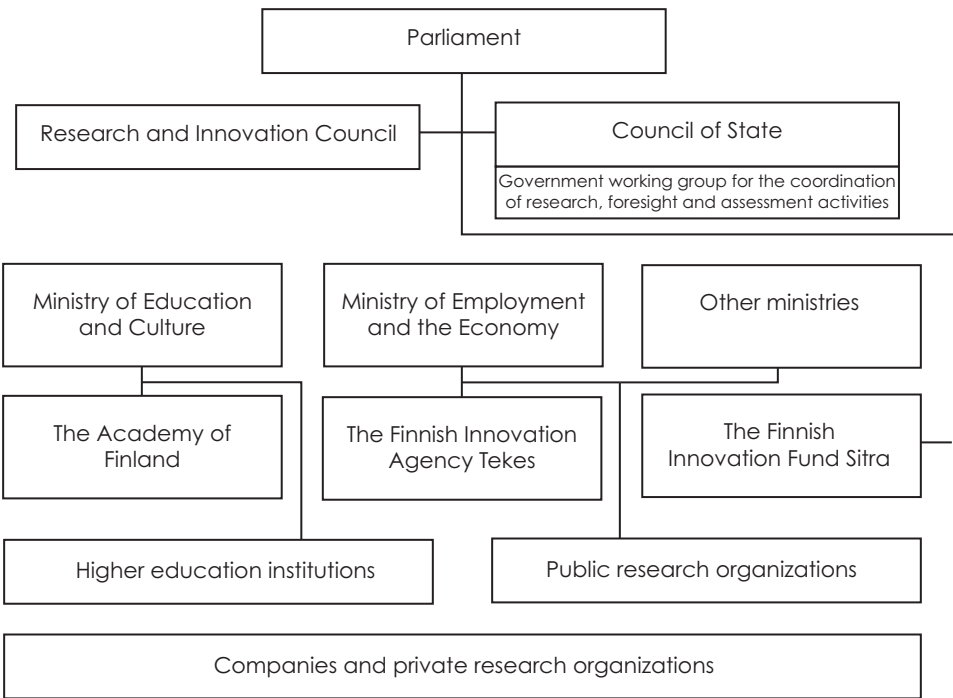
Parliament

Research and Innovation Council

Council of State

Government working group for the coordination of research, foresight and assessment activities

Ministry of Education and Culture

Ministry of Employment and the Economy

Other ministries

The Academy of Finland

The Finnish Innovation Agency Tekes

The Finnish Innovation Fund Sitra

Higher education institutions

Public research organizations

Companies and private research organizations